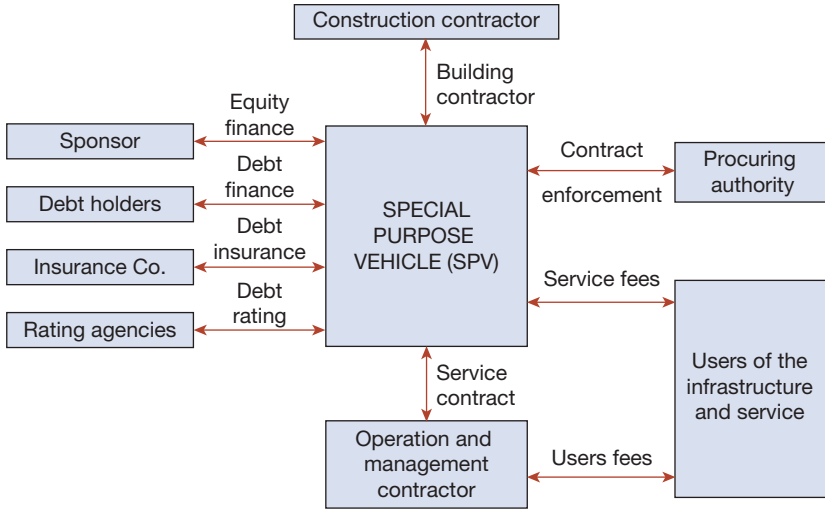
Construction contractor

Building contractor

Equity finance

Sponsor

Debt finance

Debt holders

Debt insurance

Insurance Co.

Debt rating

Rating agencies

SPECIAL PURPOSE VEHICLE (SPV)

Contract enforcement

Procuring authority

Service fees

Users of the infrastructure and service

Service contract

Operation and management contractor

Users fees